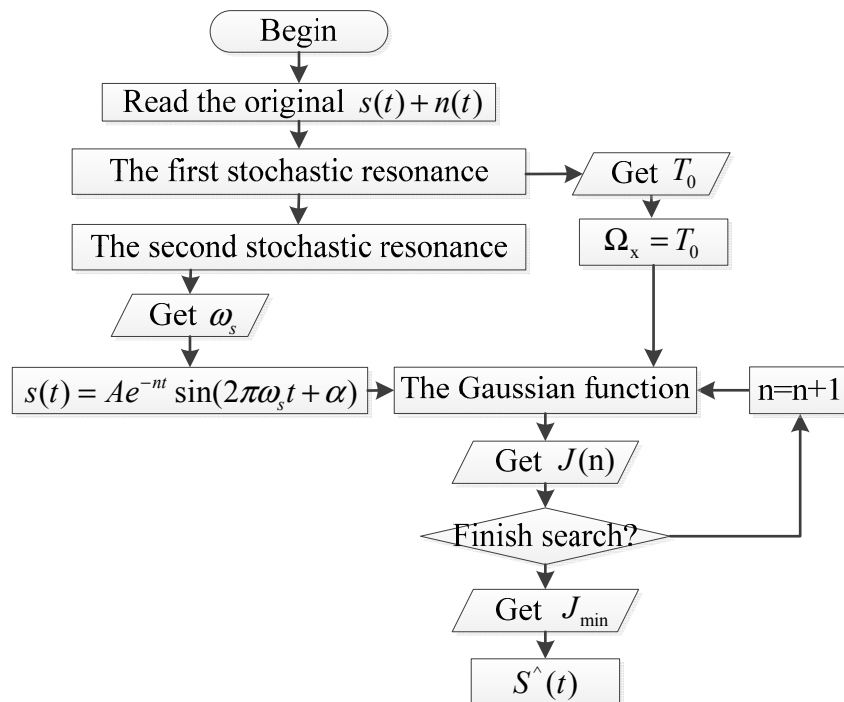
Begin

Read the original $s(t)+n(t)$

The first stochastic resonance

Get $T_0$

The second stochastic resonance

$\Omega_x = T_0$

Get $\omega_s$

$s(t) = Ae^{-nt}\sin(2\pi\omega_s t+\alpha)$

The Gaussian function

n=n+1

Get $J(\text{n})$

Finish search?

Get $J_{\min}$

$S^{\wedge}(t)$